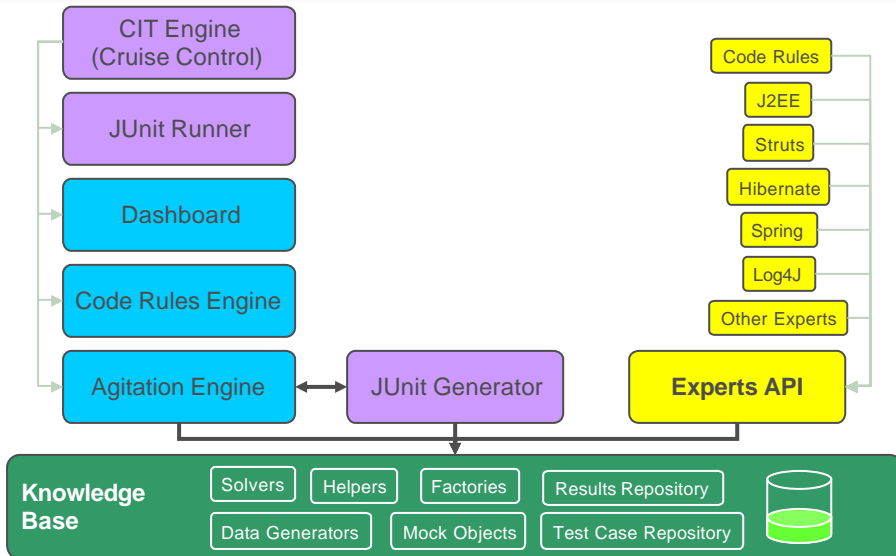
CIT Engine (Cruise Control)

JUnit Runner

Dashboard

Code Rules Engine

Agitation Engine

JUnit Generator

Code Rules

J2EE

Struts

Hibernate

Spring

Log4J

Other Experts

Experts API

Knowledge Base

Solvers

Helpers

Factories

Results Repository

Data Generators

Mock Objects

Test Case Repository